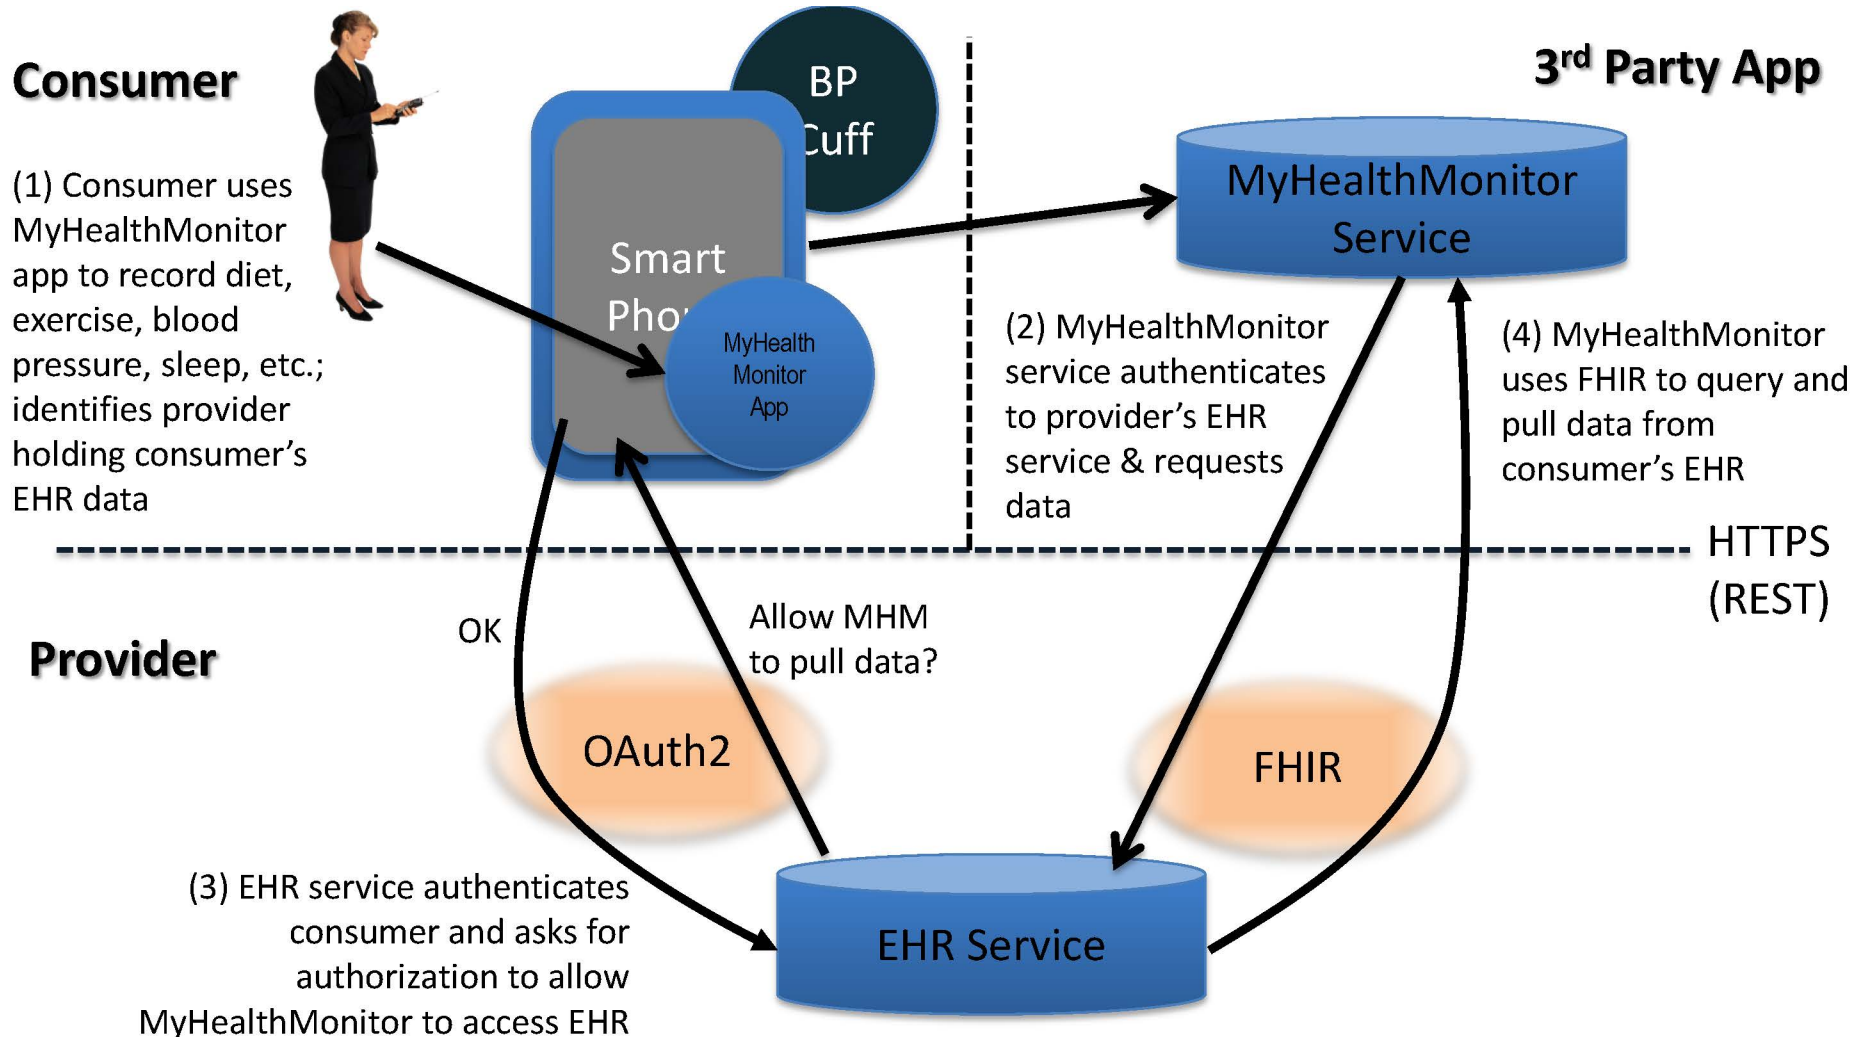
Consumer

(1) Consumer uses MyHealthMonitor app to record diet, exercise, blood pressure, sleep, etc.; identifies provider holding consumer's EHR data

BP Cuff

Smart Pho

MyHealth Monitor App

3$^{rd}$ Party App

MyHealthMonitor Service

(2) MyHealthMonitor service authenticates to provider's EHR service & requests data

(4) MyHealthMonitor uses FHIR to query and pull data from consumer's EHR

HTTPS (REST)

Provider

OK

Allow MHM to pull data?

OAuth2

FHIR

(3) EHR service authenticates consumer and asks for authorization to allow MyHealthMonitor to access EHR

EHR Service